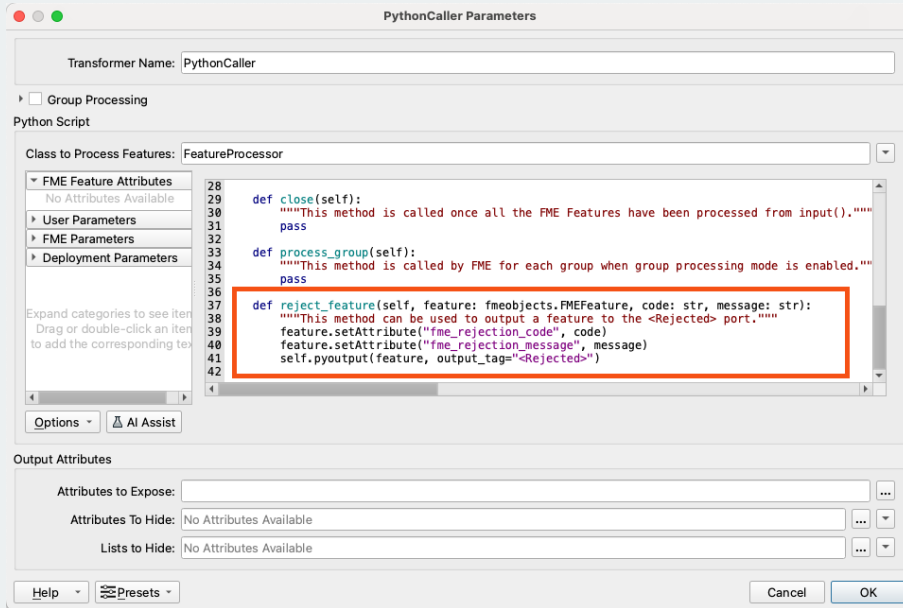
PythonCaller Parameters

Transformer Name: PythonCaller

Group Processing

Python Script

Class to Process Features: FeatureProcessor

FME Feature Attributes
No Attributes Available
User Parameters
FME Parameters
Deployment Parameters

Expand categories to see iten Drag or double-click an iten to add the corresponding tex

28
29     def close(self):
30         """This method is called once all the FME Features have been processed from input()."""
31         pass
32
33     def process_group(self):
34         """This method is called by FME for each group when group processing mode is enabled.""
35         pass
36
37     def reject_feature(self, feature: fmeobjects.FMEFeature, code: str, message: str):
38         """This method can be used to output a feature to the <Rejected> port."""
39         feature.setAttribute("fme_rejection_code", code)
40         feature.setAttribute("fme_rejection_message", message)
41         self.pyoutput(feature, output_tag="<Rejected>")
42

Options
AI Assist

Output Attributes

Attributes to Expose:
Attributes To Hide: No Attributes Available
Lists to Hide: No Attributes Available

Help
Presets
Cancel
OK